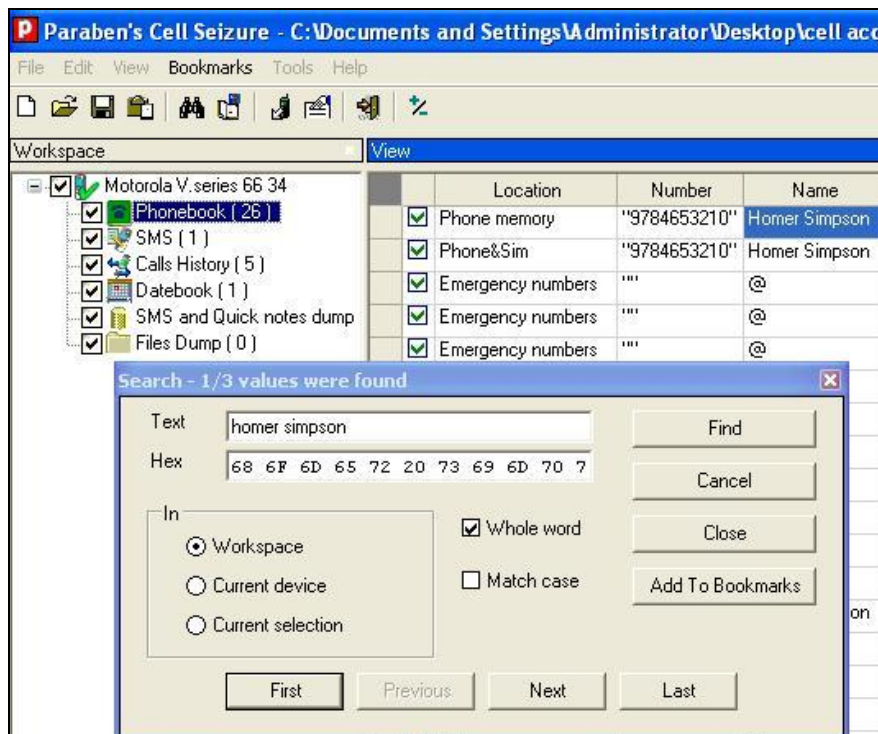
Paraben's Cell Seizure - C:\Documents and Settings\Administrator\Desktop\cell acc

File Edit View Bookmarks Tools Help

Workspace

View

Motorola V.series 66 34
Phonebook ( 26 )
SMS ( 1 )
Calls History ( 5 )
Datebook ( 1 )
SMS and Quick notes dump
Files Dump ( 0 )

| Location | Number | Name |
|---|---|---|
| Phone memory | "9784653210" | Homer Simpson |
| Phone&Sim | "9784653210" | Homer Simpson |
| Emergency numbers | "" | @ |
| Emergency numbers | "" | @ |
| Emergency numbers | "" | @ |

on

Search - 1/3 values were found

Text homer simpson
Hex 68 6F 6D 65 72 20 73 69 6D 70 7

Find
Cancel
Close
Add To Bookmarks

In
Workspace
Current device
Current selection

Whole word
Match case

First Previous Next Last